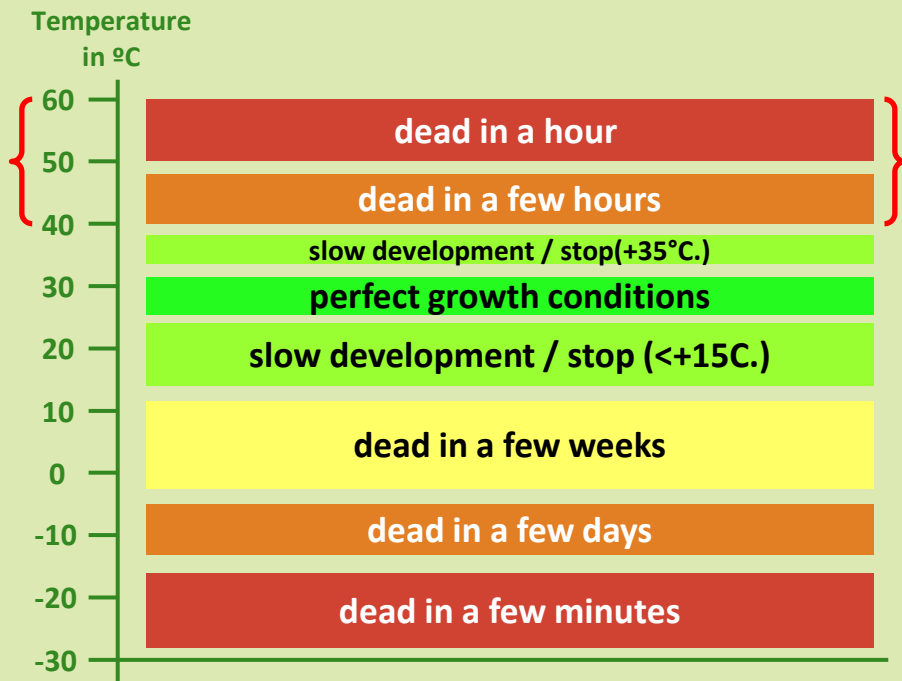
Temperature in ºC

60
50
40
30
20
10
0
-10
-20
-30

dead in a hour

dead in a few hours

slow development / stop(+35°C.)

perfect growth conditions

slow development / stop (<+15C.)

dead in a few weeks

dead in a few days

dead in a few minutes